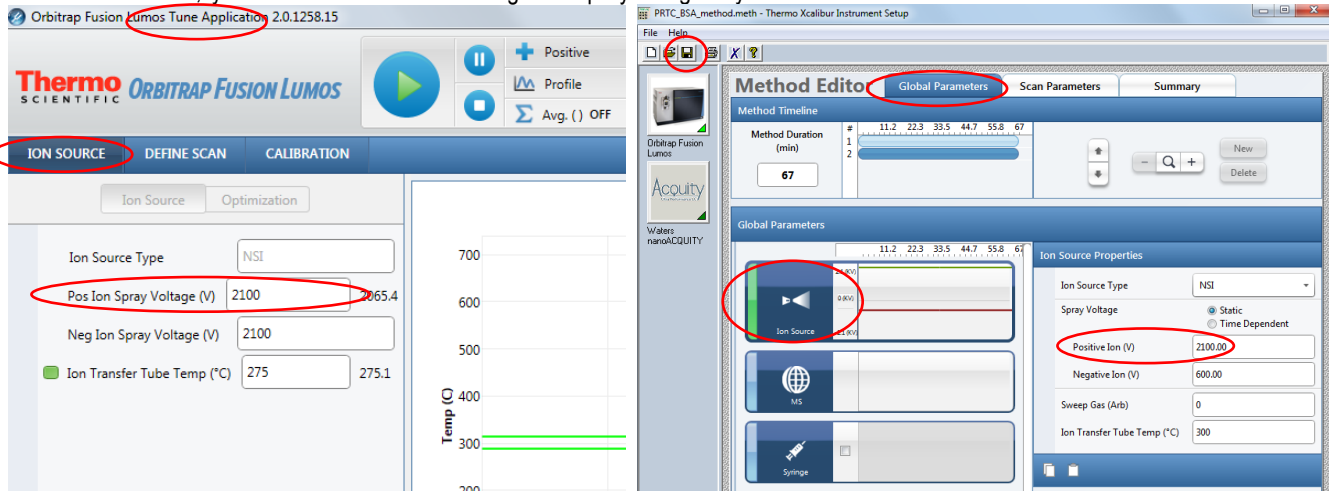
Orbitrap Fusion Lumos Tune Application 2.0.1258.15

Thermo SCIENTIFIC ORBITRAP FUSION LUMOS

Positive
Profile
Avg. ( ) OFF

ION SOURCE DEFINE SCAN CALIBRATION

Ion Source Optimization

Ion Source Type NSI
Pos Ion Spray Voltage (V) 2100 2065.4
Neg Ion Spray Voltage (V) 2100
Ion Transfer Tube Temp (°C) 275 275.1

700
600
500
400
300
200
Temp (C)

PRTC_BSA_method.meth - Thermo Xcalibur Instrument Setup

File Help

Orbitrap Fusion Lumos

Acquity

Waters nanoACQUITY

Method Editor Global Parameters Scan Parameters Summary

Method Timeline

Method Duration (min)
67

# 11.2 22.3 33.5 44.7 55.8 67
1
2

New
Delete

Global Parameters

11.2 22.3 33.5 44.7 55.8 67

Ion Source

MS

Syringe

Ion Source Properties

Ion Source Type NSI
Spray Voltage
Static
Time Dependent
Positive Ion (V) 2100.00
Negative Ion (V) 600.00
Sweep Gas (Arb) 0
Ion Transfer Tube Temp (°C) 300